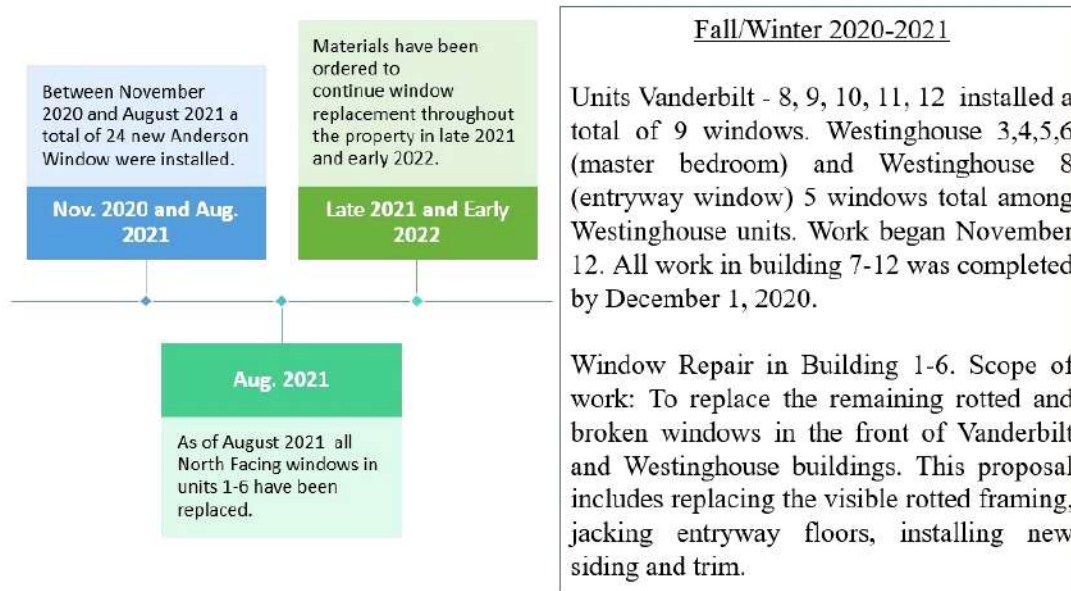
Between November 2020 and August 2021 a total of 24 new Anderson Window were installed.

Nov. 2020 and Aug. 2021

Materials have been ordered to continue window replacement throughout the property in late 2021 and early 2022.

Late 2021 and Early 2022

Aug. 2021

As of August 2021 all North Facing windows in units 1-6 have been replaced.

Fall/Winter 2020-2021

Units Vanderbilt - 8, 9, 10, 11, 12 installed a total of 9 windows. Westinghouse 3,4,5,6 (master bedroom) and Westinghouse 8 (entryway window) 5 windows total among Westinghouse units. Work began November 12. All work in building 7-12 was completed by December 1, 2020.

Window Repair in Building 1-6. Scope of work: To replace the remaining rotted and broken windows in the front of Vanderbilt and Westinghouse buildings. This proposal includes replacing the visible rotted framing, jacking entryway floors, installing new siding and trim.